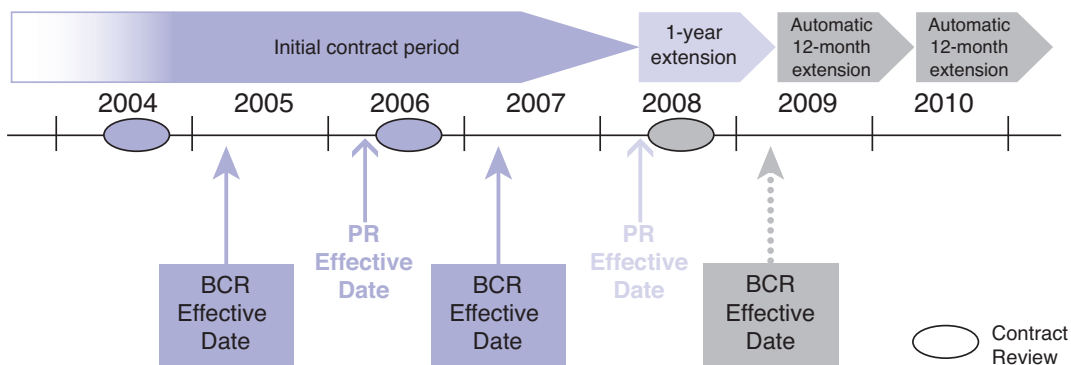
Initial contract period

1-year extension

Automatic 12-month extension

Automatic 12-month extension

2004

2005

2006

2007

2008

2009

2010

BCR Effective Date

PR Effective Date

BCR Effective Date

PR Effective Date

BCR Effective Date

Contract Review